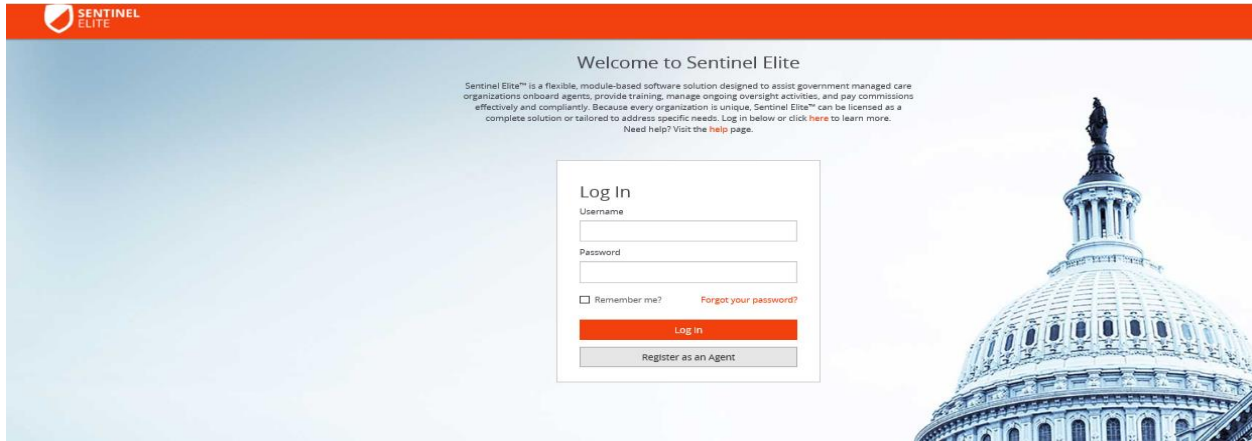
SENTINEL ELITE

Welcome to Sentinel Elite

Sentinel Elite™ is a flexible, module-based software solution designed to assist government managed care organizations onboard agents, provide training, manage ongoing oversight activities, and pay commissions effectively and compliantly. Because every organization is unique, Sentinel Elite™ can be licensed as a complete solution or tailored to address specific needs. Log in below or click here to learn more.
Need help? Visit the help page.

Log In
Username
Password
Remember me?
Forgot your password?
Log In
Register as an Agent